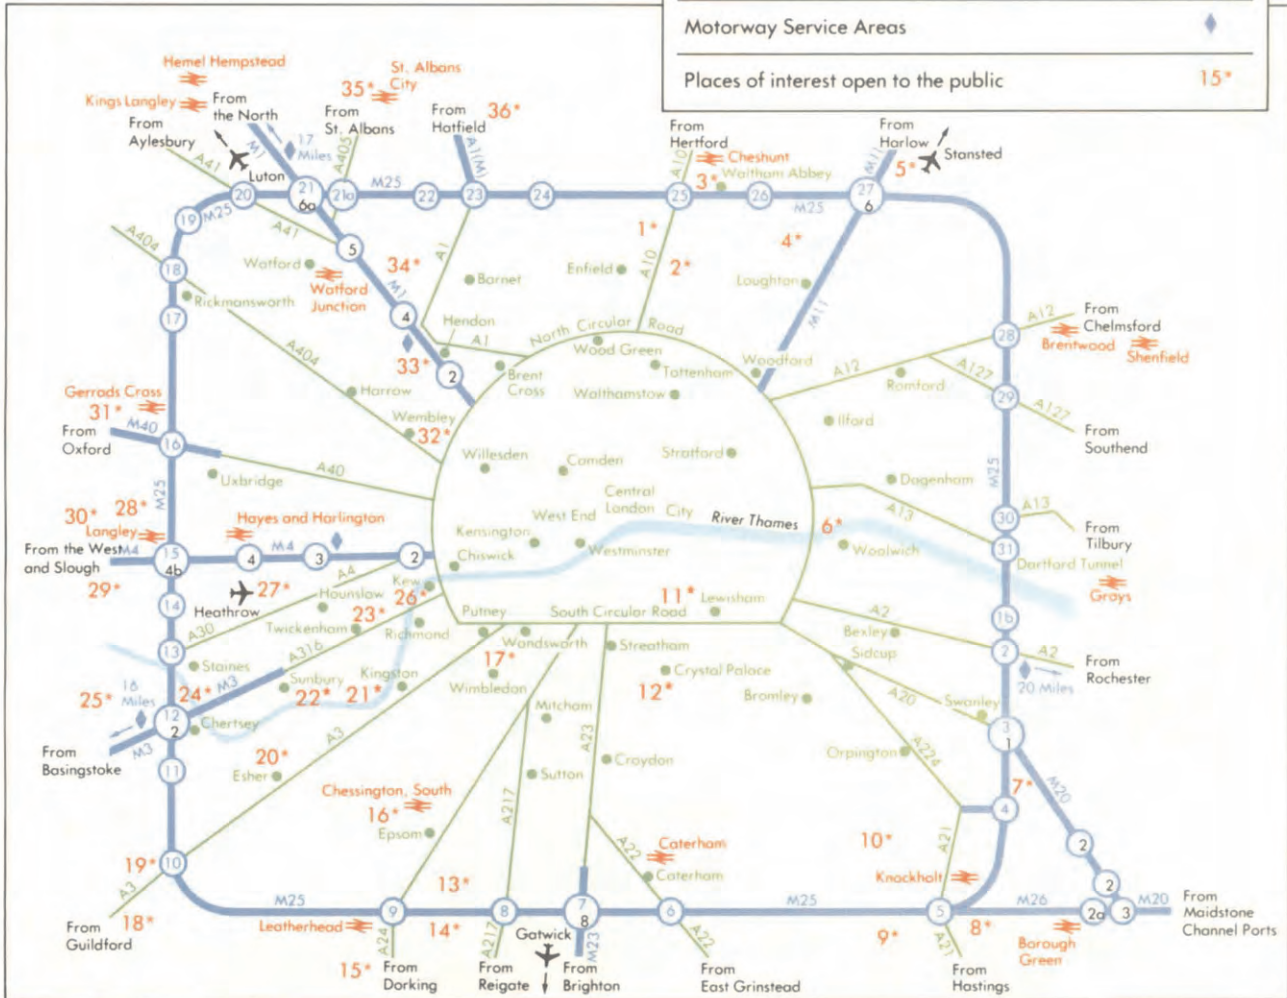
Motorway Service Areas

Places of interest open to the public 15*

Hemel Hempstead
Kings Langley
From the North
From Aylesbury
M1
17 Miles
Luton
35* St. Albans City
From St. Albans
A405
From Hatfield
36*
A1(M)
From Hertford
Cheshunt
3* Waltham Abbey
A10
From Harlow
M11
5* Stansted
A41
20
21
6a
21a
M25
22
23
24
25
26
M25
27
6
19
M25
A41
5
A404
18
Watford
Watford Junction
34*
M1
A1
Barnet
Enfield
A10
1*
2*
4*
Loughton
Rickmansworth
17
A404
4
Hendon
A1
33*
2
North Circular Road
Wood Green
Tottenham
Brent Cross
Woodford
M11
28
A12
From Chelmsford
Brentwood
Shenfield
A12
Romford
A127
29
A127
Harrow
Walthamstow
Gerrads Cross
31*
From Oxford
M40
16
Wembley
32*
Ilford
From Southend
Willesden
Camden
Stratford
M25
A40
Uxbridge
Dagenham
M25
Central London
City
A13
30
A13
From Tilbury
30*
28*
Langley
From the West M4
and Slough
29*
15
4b
Hayes and Harlington
4
M4
3
2
West End
Kensington
Chiswick
Westminster
River Thames
6*
Woolwich
31
Dartford Tunnel
Grays
A4
Kew
26*
27*
Heathrow
Hounslow
23*
A30
14
11*
Lewisham
Putney
South Circular Road
A2
Bexley
1b
Twickenham
Richmond
A316
Wandsworth
Streatham
Sidcup
2
A2
From Rochester
20 Miles
13
Staines
16 Miles
25*
24*
M3
Sunbury
22*
Kingston
21*
17*
Wimbledon
Crystal Palace
12*
Bromley
A20
Swanley
12
2
Chertsey
M3
A3
Mitcham
A23
3
1
From Basingstoke
11
20*
Esher
Croydon
Orpington
A224
7*
M20
Sutton
A217
Chessington, South
16*
Epsom
4
10*
A21
2
19*
10
A22
Caterham
Caterham
Knockholt
2
A3
From Guildford
18*
M25
Leatherhead
9
13*
14*
8
7
8
Gatwick
M23
6
M25
5
M26
2a
3
M20
From Maidstone Channel Ports
A24
A217
A22
9*
8*
Borough Green
A21
15*
From Dorking
From Reigate
From Brighton
From East Grinstead
From Hastings